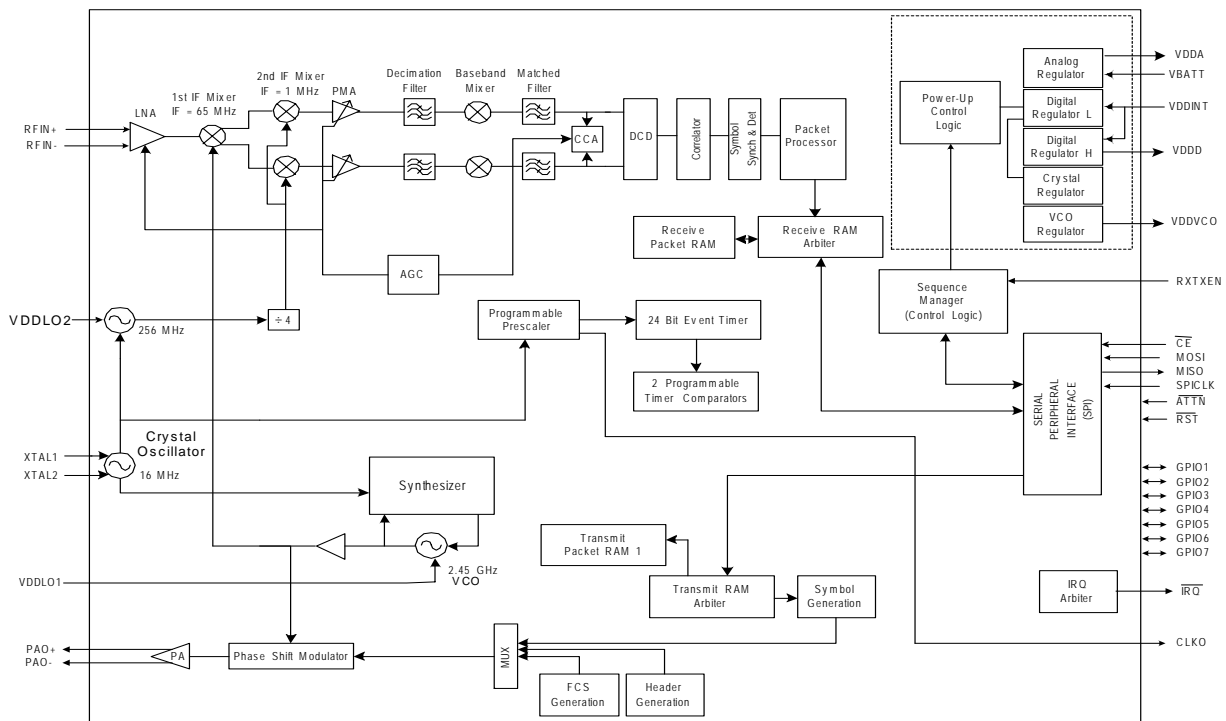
VDDA
Analog Regulator
VBATT
Power-Up Control Logic
Digital Regulator L
VDDINT
Digital Regulator H
VDDD
Crystal Regulator
VCO Regulator
VDDVCO

2nd IF Mixer
IF = 1 MHz
1st IF Mixer
IF = 65 MHz
PMA
Decimation Filter
Baseband Mixer
Matched Filter
LNA
RFIN+
RFIN-
CCA
DCD
Correlator
Symbol Synch & Det
Packet Processor
Receive Packet RAM
Receive RAM Arbiter
AGC
RXTXEN
Sequence Manager
(Control Logic)
VDDLO2
256 MHz
÷ 4
Programmable Prescaler
24 Bit Event Timer
2 Programmable Timer Comparators
$\overline{CE}$
MOSI
MISO
SPICLK
$\overline{ATTN}$
$\overline{RST}$
SERIAL PERIPHERAL INTERFACE (SPI)
XTAL1
XTAL2
Crystal Oscillator
16 MHz
Synthesizer
GPIO1
GPIO2
GPIO3
GPIO4
GPIO5
GPIO6
GPIO7
Transmit Packet RAM 1
VDDLO1
2.45 GHz
VCO
Transmit RAM Arbiter
Symbol Generation
IRQ Arbiter
$\overline{IRQ}$
CLKO
PAO+
PAO-
PA
Phase Shift Modulator
MUX
FCS Generation
Header Generation